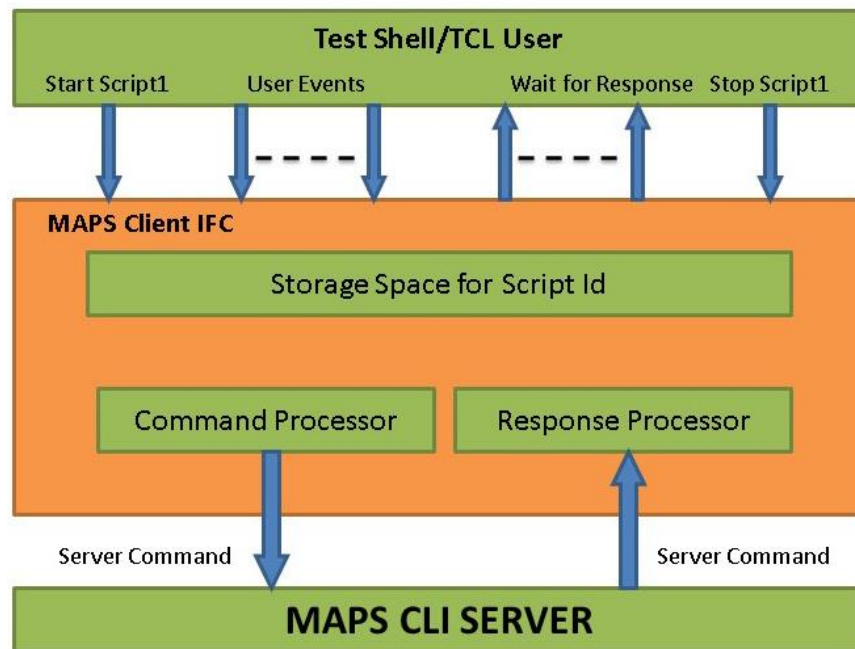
Test Shell/TCL User

Start Script1

User Events

Wait for Response

Stop Script1

MAPS Client IFC

Storage Space for Script Id

Command Processor

Response Processor

Server Command

Server Command

MAPS CLI SERVER